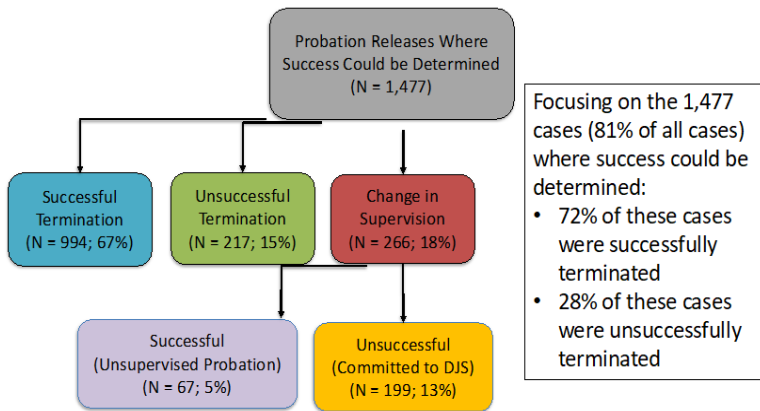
Probation Releases Where Success Could be Determined (N = 1,477)

Successful Termination (N = 994; 67%)

Unsuccessful Termination (N = 217; 15%)

Change in Supervision (N = 266; 18%)

Successful (Unsupervised Probation) (N = 67; 5%)

Unsuccessful (Committed to DJS) (N = 199; 13%)

Focusing on the 1,477 cases (81% of all cases) where success could be determined:

• 72% of these cases were successfully terminated

• 28% of these cases were unsuccessfully terminated